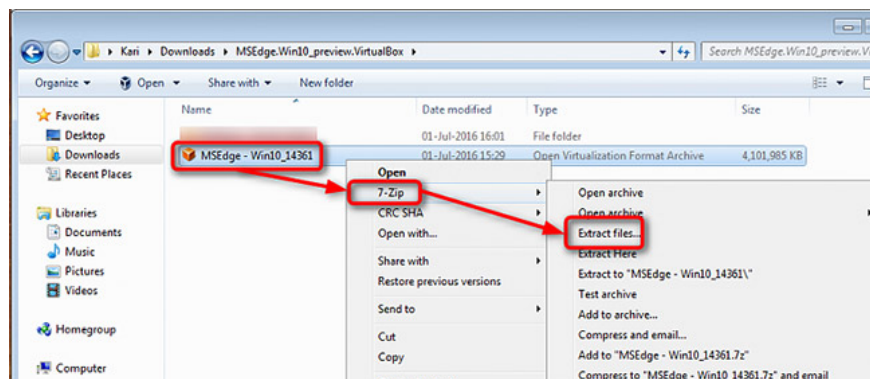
Kari ▸ Downloads ▸ MSEdge.Win10_preview.VirtualBox ▸

Search MSEdge.Win10_preview.Virtua

Organize ▾ Open ▾ Share with ▾ New folder

Favorites
Desktop
Downloads
Recent Places

Libraries
Documents
Music
Pictures
Videos

Homegroup

Computer

| Name | Date modified | Type | Size |
|---|---|---|---|
| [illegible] | 01-Jul-2016 16:01 | File folder | |
| MSEdge - Win10_14361 | 01-Jul-2016 15:29 | Open Virtualization Format Archive | 4,101,985 KB |

Open
7-Zip
CRC SHA
Open with...
Share with
Restore previous versions
Send to
Cut
Copy

Open archive
Open archive
Extract files...
Extract Here
Extract to "MSEdge - Win10_14361\"
Test archive
Add to archive...
Compress and email...
Add to "MSEdge - Win10_14361.7z"
Compress to "MSEdge - Win10_14361.7z" and email